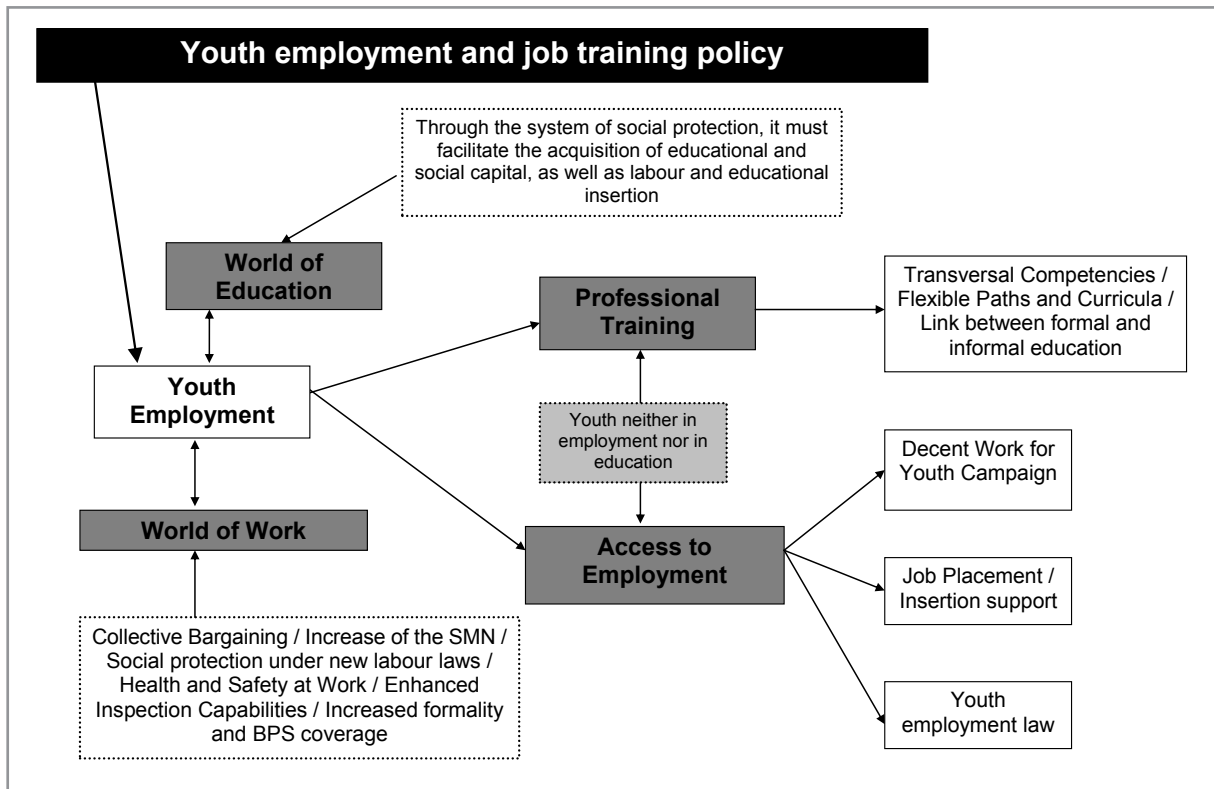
Youth employment and job training policy

Through the system of social protection, it must facilitate the acquisition of educational and social capital, as well as labour and educational insertion

World of Education

Professional Training

Transversal Competencies / Flexible Paths and Curricula / Link between formal and informal education

Youth Employment

Youth neither in employment nor in education

Decent Work for Youth Campaign

World of Work

Access to Employment

Job Placement / Insertion support

Collective Bargaining / Increase of the SMN / Social protection under new labour laws / Health and Safety at Work / Enhanced Inspection Capabilities / Increased formality and BPS coverage

Youth employment law